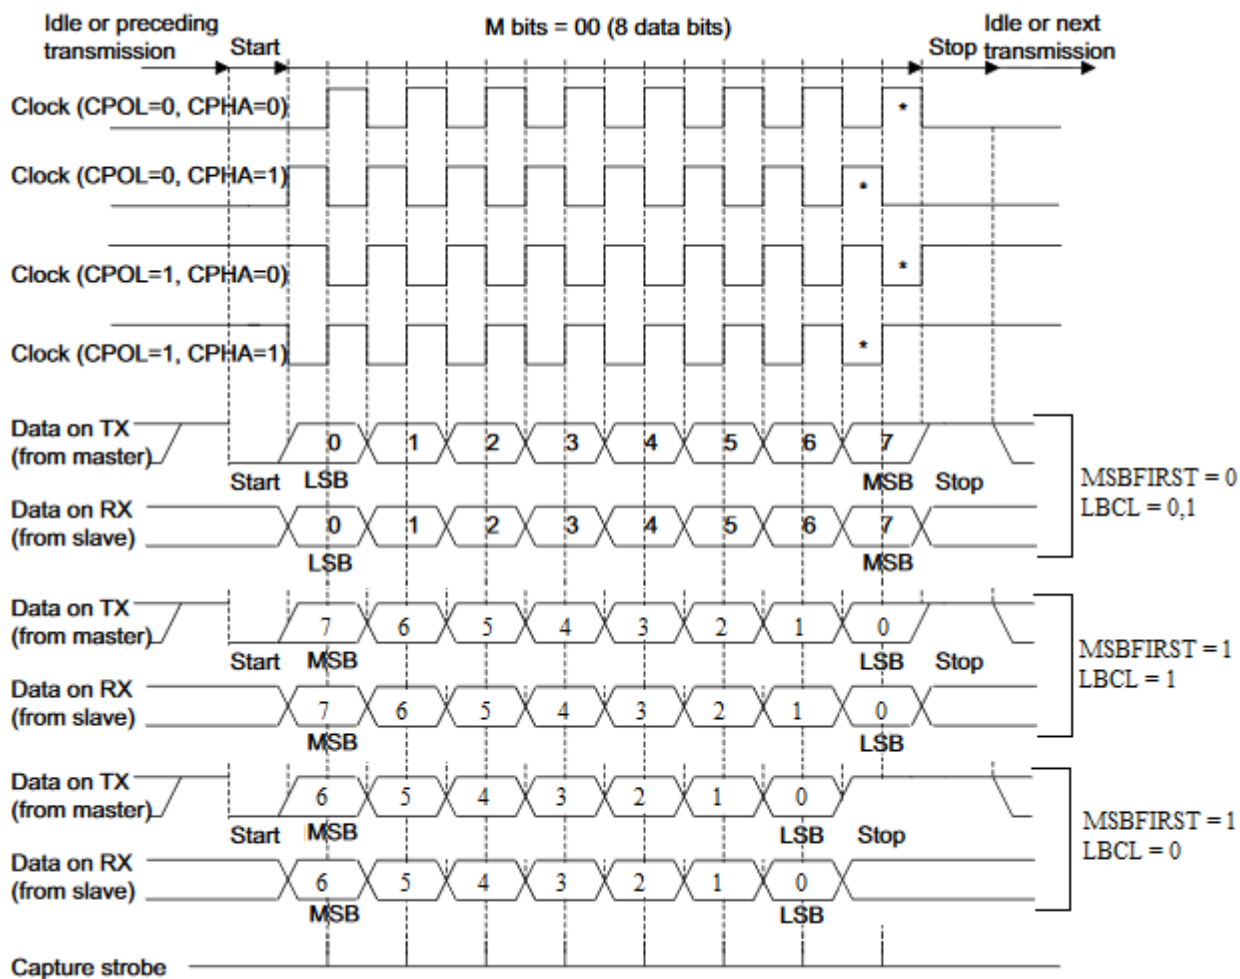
Idle or preceding transmission

Start

M bits = 00 (8 data bits)

Stop

Idle or next transmission

Clock (CPOL=0, CPHA=0)

*

Clock (CPOL=0, CPHA=1)

*

Clock (CPOL=1, CPHA=0)

*

Clock (CPOL=1, CPHA=1)

*

Data on TX (from master)

0 1 2 3 4 5 6 7

Start LSB MSB Stop

Data on RX (from slave)

0 1 2 3 4 5 6 7

LSB MSB

MSBFIRST = 0
LBCL = 0,1

Data on TX (from master)

7 6 5 4 3 2 1 0

Start MSB LSB Stop

Data on RX (from slave)

7 6 5 4 3 2 1 0

MSB LSB

MSBFIRST = 1
LBCL = 1

Data on TX (from master)

6 5 4 3 2 1 0

Start MSB LSB Stop

Data on RX (from slave)

6 5 4 3 2 1 0

MSB LSB

MSBFIRST = 1
LBCL = 0

Capture strobe